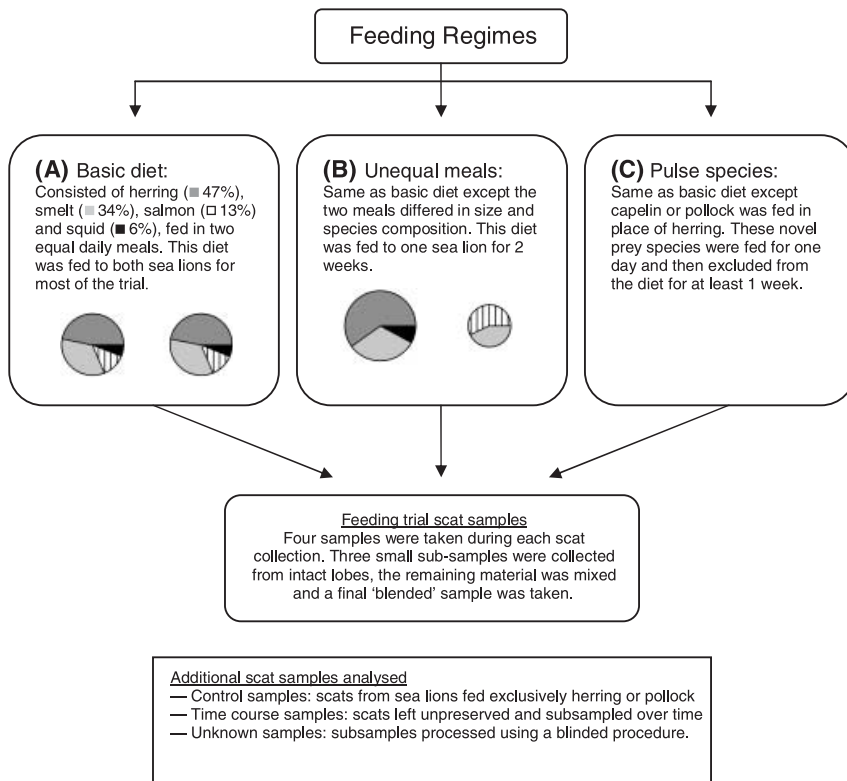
Feeding Regimes

(A) Basic diet:
Consisted of herring (■ 47%), smelt (■ 34%), salmon (□ 13%) and squid (■ 6%), fed in two equal daily meals. This diet was fed to both sea lions for most of the trial.

(B) Unequal meals:
Same as basic diet except the two meals differed in size and species composition. This diet was fed to one sea lion for 2 weeks.

(C) Pulse species:
Same as basic diet except capelin or pollock was fed in place of herring. These novel prey species were fed for one day and then excluded from the diet for at least 1 week.

Feeding trial scat samples
Four samples were taken during each scat collection. Three small sub-samples were collected from intact lobes, the remaining material was mixed and a final 'blended' sample was taken.

Additional scat samples analysed
— Control samples: scats from sea lions fed exclusively herring or pollock
— Time course samples: scats left unpreserved and subsampled over time
— Unknown samples: subsamples processed using a blinded procedure.